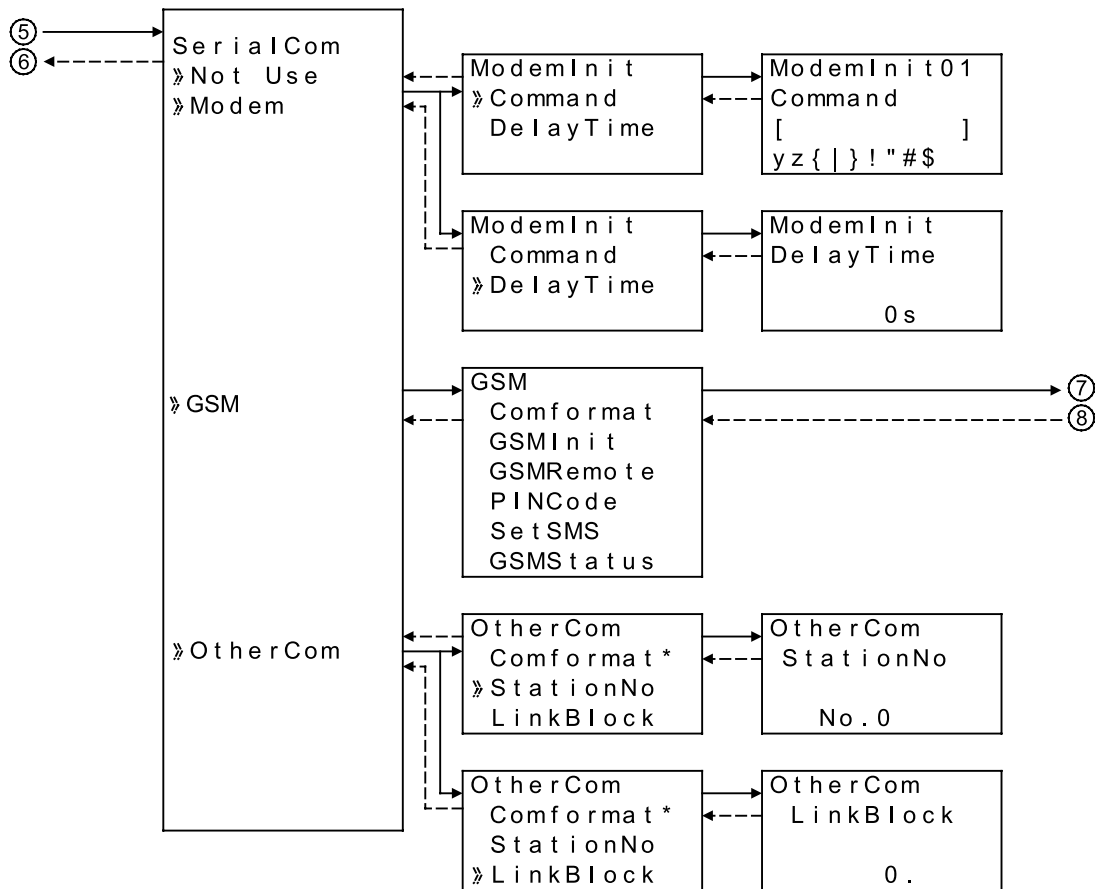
⑤
⑥
SerialCom
》Not Use
》Modem

ModemInit
》Command
DelayTime

ModemInit01
Command
[ ]
yz{|}!"#$

ModemInit
Command
》DelayTime

ModemInit
DelayTime
0s

》GSM

GSM
Comformat
GSMInit
GSMRemote
PINCode
SetSMS
GSMStatus

⑦
⑧

》OtherCom

OtherCom
Comformat*
》StationNo
LinkBlock

OtherCom
StationNo
No.0

OtherCom
Comformat*
StationNo
》LinkBlock

OtherCom
LinkBlock
0.